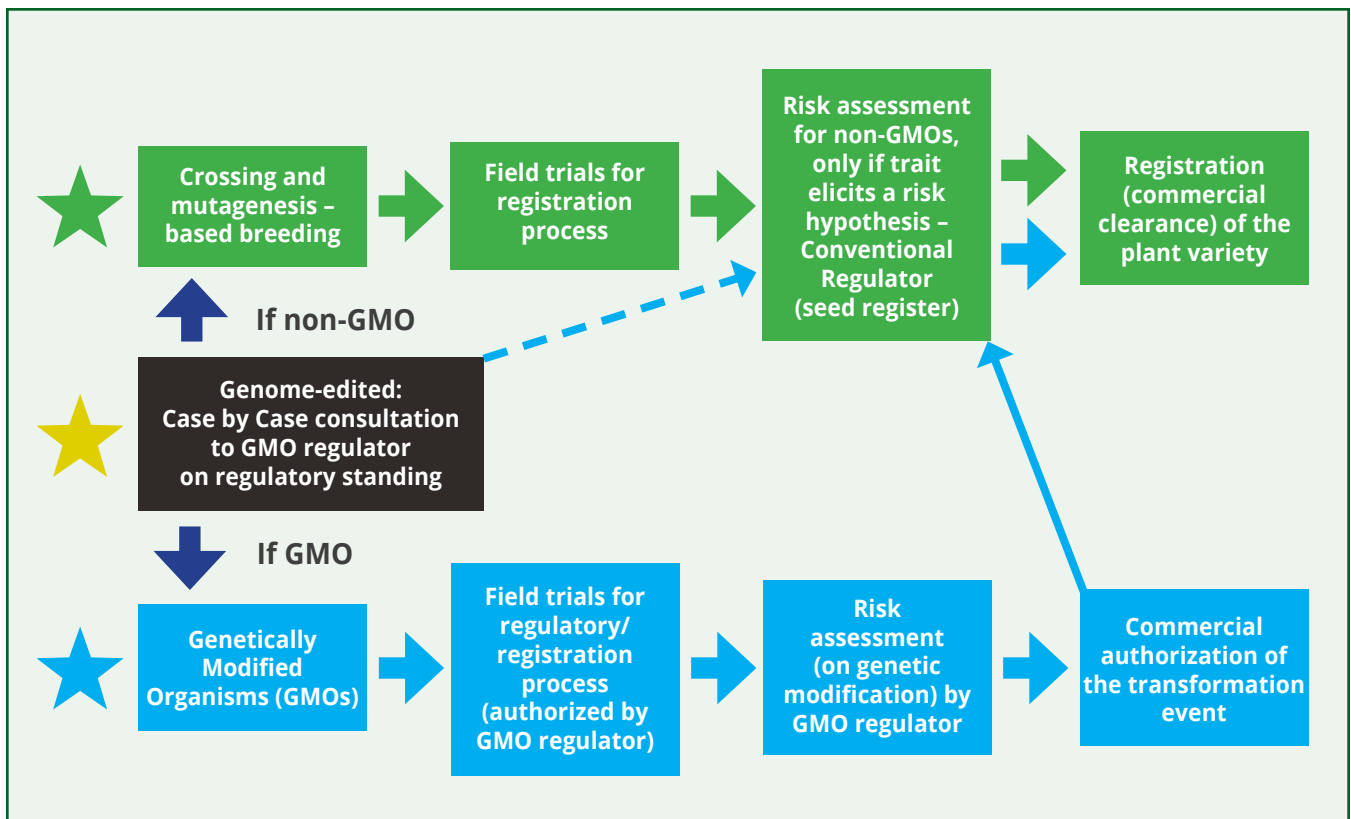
Crossing and mutagenesis – based breeding

Field trials for registration process

Risk assessment for non-GMOs, only if trait elicits a risk hypothesis – Conventional Regulator (seed register)

Registration (commercial clearance) of the plant variety

If non-GMO

Genome-edited: Case by Case consultation to GMO regulator on regulatory standing

If GMO

Genetically Modified Organisms (GMOs)

Field trials for regulatory/ registration process (authorized by GMO regulator)

Risk assessment (on genetic modification) by GMO regulator

Commercial authorization of the transformation event